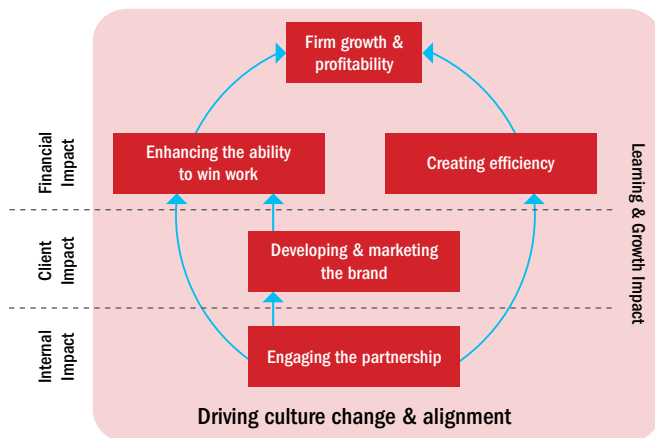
Financial Impact

Client Impact

Internal Impact

Firm growth & profitability

Enhancing the ability to win work

Creating efficiency

Developing & marketing the brand

Engaging the partnership

Driving culture change & alignment

Learning & Growth Impact